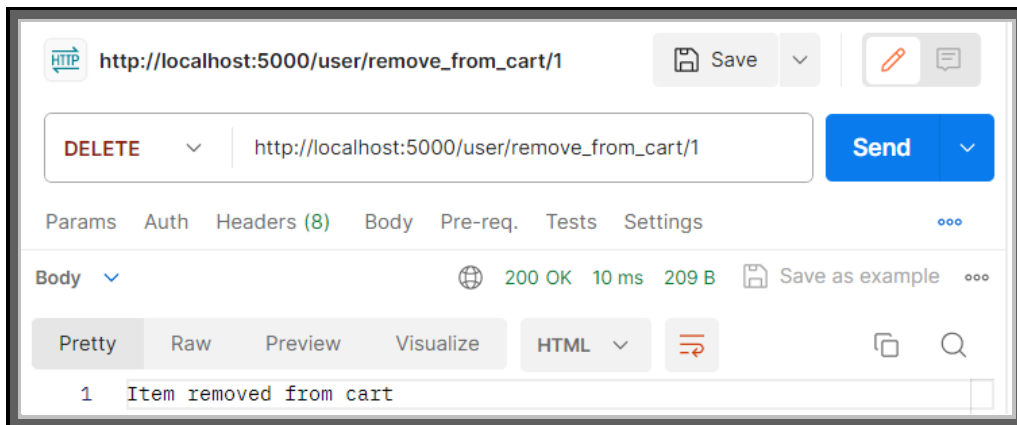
HTTP http://localhost:5000/user/remove_from_cart/1

Save

DELETE http://localhost:5000/user/remove_from_cart/1

Send

Params Auth Headers (8) Body Pre-req. Tests Settings

Body 200 OK 10 ms 209 B Save as example

Pretty Raw Preview Visualize HTML

1 Item removed from cart